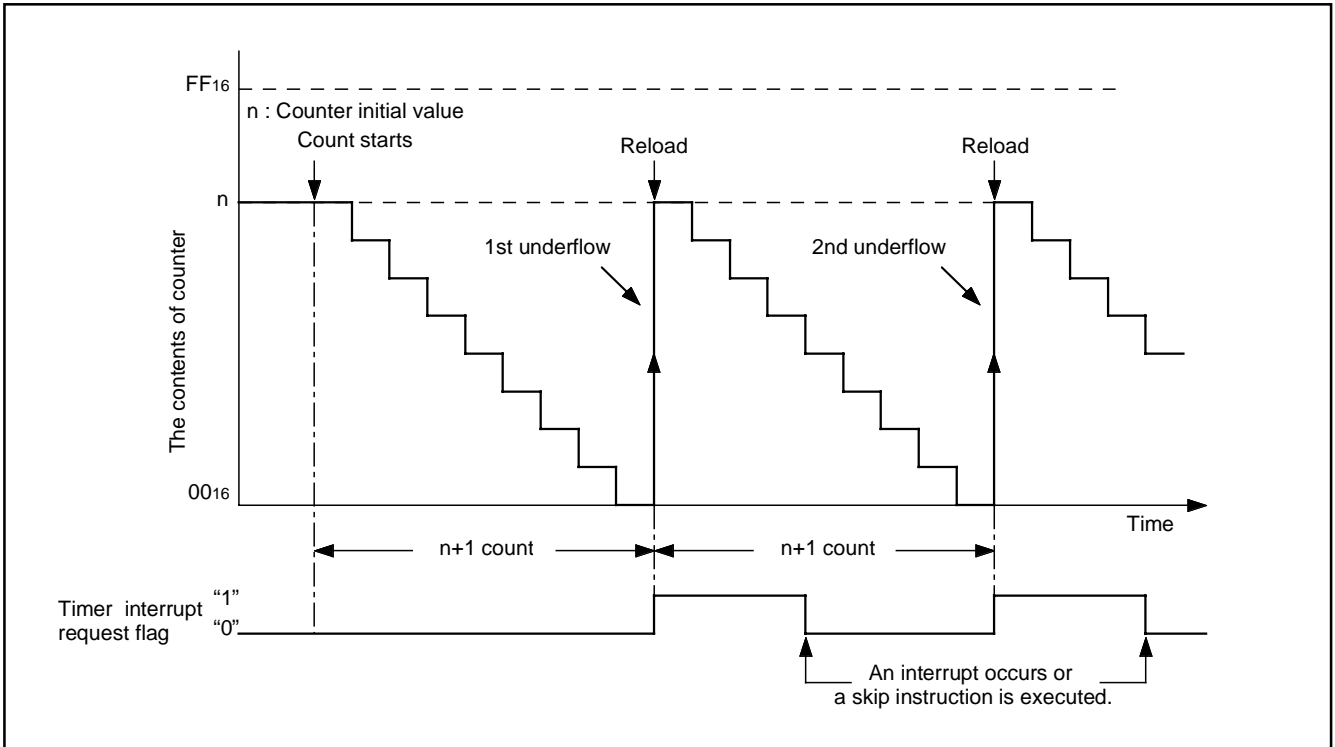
$FF_{16}$

n : Counter initial value

Count starts

Reload

Reload

n

1st underflow

2nd underflow

The contents of counter

$00_{16}$

Time

n+1 count

n+1 count

Timer interrupt request flag

“1”

“0”

An interrupt occurs or a skip instruction is executed.